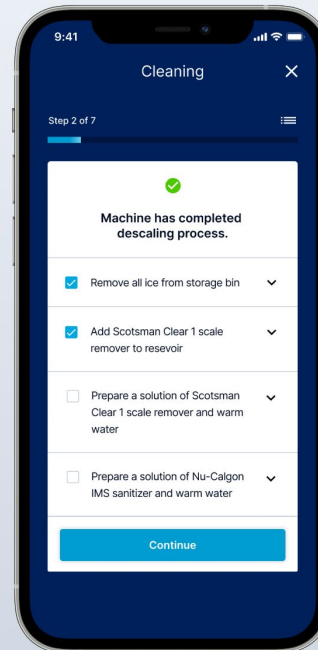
9:41

Cleaning

Step 2 of 7

Machine has completed descaling process.

Remove all ice from storage bin

Add Scotsman Clear 1 scale remover to resevoir

Prepare a solution of Scotsman Clear 1 scale remover and warm water

Prepare a solution of Nu-Calgon IMS sanitizer and warm water

Continue